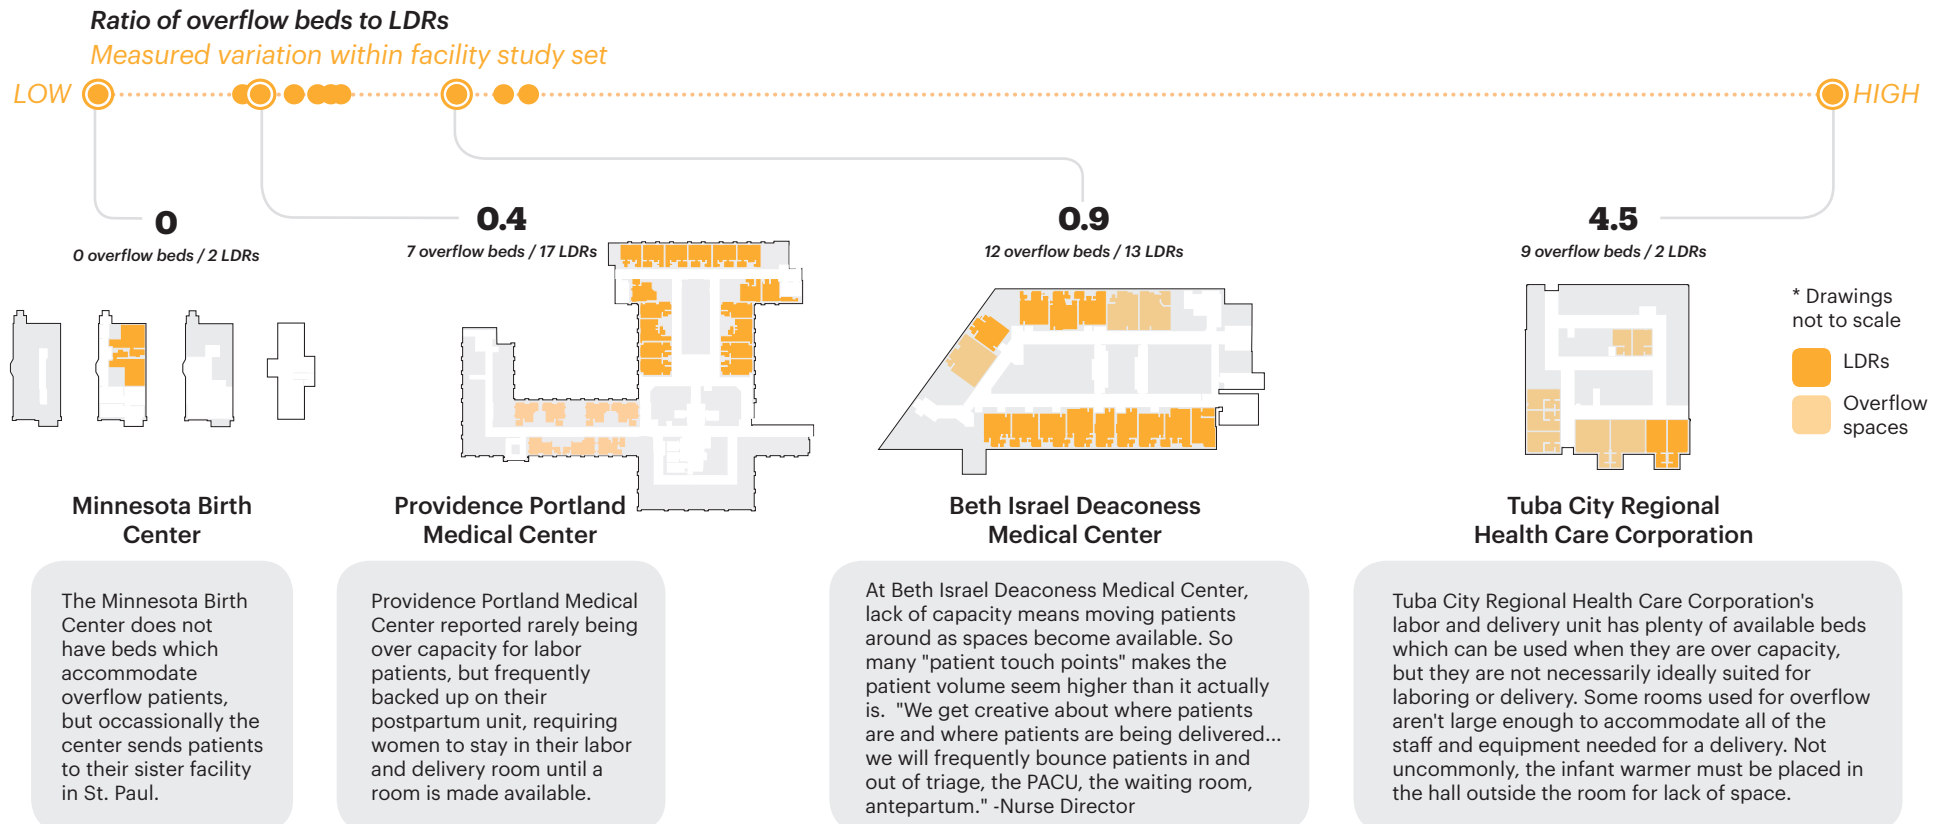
Ratio of overflow beds to LDRs
Measured variation within facility study set

LOW HIGH

0
0 overflow beds / 2 LDRs

0.4
7 overflow beds / 17 LDRs

0.9
12 overflow beds / 13 LDRs

4.5
9 overflow beds / 2 LDRs

* Drawings not to scale

LDRs

Overflow spaces

Minnesota Birth Center

Providence Portland Medical Center

Beth Israel Deaconess Medical Center

Tuba City Regional Health Care Corporation

The Minnesota Birth Center does not have beds which accommodate overflow patients, but occassionally the center sends patients to their sister facility in St. Paul.

Providence Portland Medical Center reported rarely being over capacity for labor patients, but frequently backed up on their postpartum unit, requiring women to stay in their labor and delivery room until a room is made available.

At Beth Israel Deaconess Medical Center, lack of capacity means moving patients around as spaces become available. So many "patient touch points" makes the patient volume seem higher than it actually is. "We get creative about where patients are and where patients are being delivered... we will frequently bounce patients in and out of triage, the PACU, the waiting room, antepartum." -Nurse Director

Tuba City Regional Health Care Corporation's labor and delivery unit has plenty of available beds which can be used when they are over capacity, but they are not necessarily ideally suited for laboring or delivery. Some rooms used for overflow aren't large enough to accommodate all of the staff and equipment needed for a delivery. Not uncommonly, the infant warmer must be placed in the hall outside the room for lack of space.